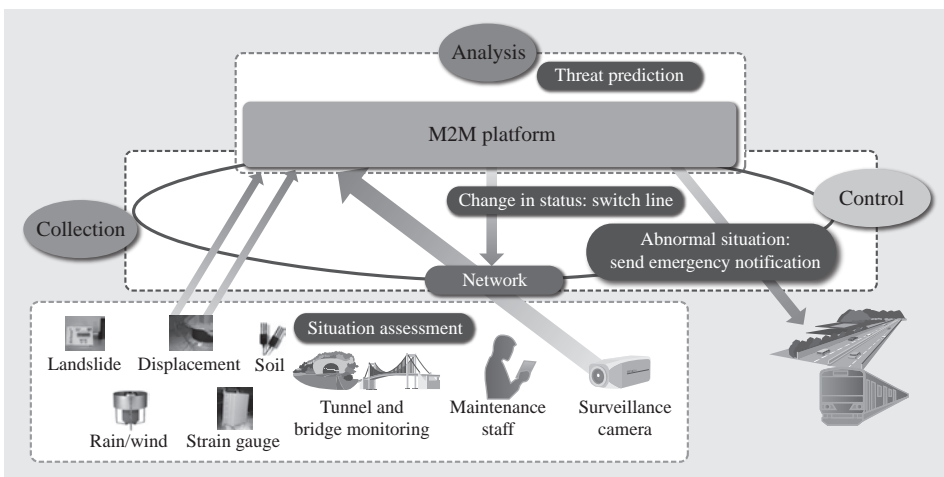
Analysis

Threat prediction

M2M platform

Collection

Change in status: switch line

Control

Abnormal situation: send emergency notification

Network

Situation assessment

Landslide

Displacement

Soil

Tunnel and bridge monitoring

Maintenance staff

Surveillance camera

Rain/wind

Strain gauge